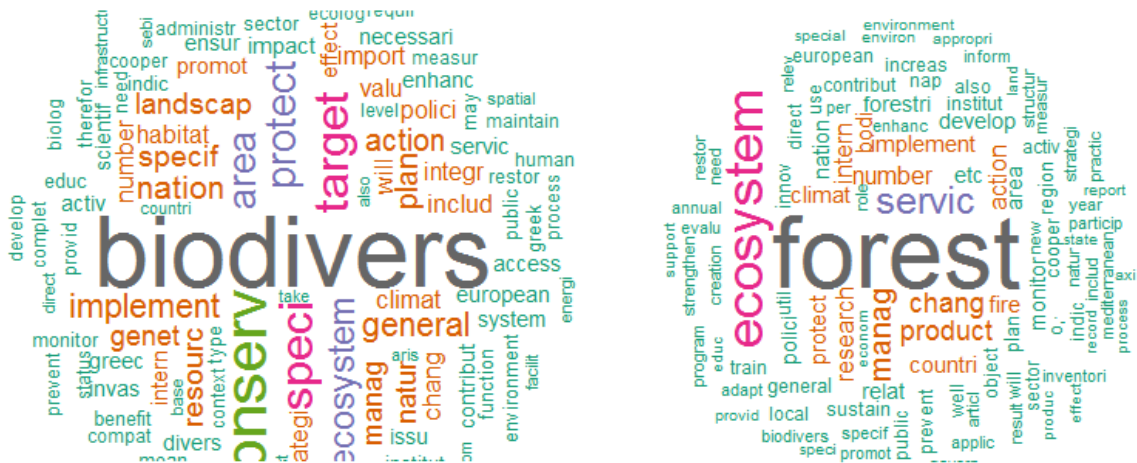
biodivers
onserv
speci
target
protect
area
ecosystem
nation
specif
landscap
implement
general
action
plan
manag
natur
genet
resourc
habitat
number
promot
ensur
impact
import
necessari
valu
polici
enhanc
integr
includ
servic
climat
european
system
access
public
greek
process
restor
human
maintain
spatial
measur
level
may
will
also
effect
ecolog
requir
sector
administr
sebi
infrastructu
cooper
indic
need
therefor
scientif
biolog
educ
activ
develop
complet
provid
direct
monitor
greec
status
invas
prevent
intern
base
context
type
benefit
compat
divers
mean
ategi
take
aris
chang
issu
contribut
function
environment
facilit
energi
countri
institut

forest
ecosystem
servic
manag
chang
product
research
protect
number
implement
action
area
develop
forestri
institut
bodi
intern
climat
nation
use
per
enhanc
contribut
nap
increas
european
environment
environ
special
appropri
inform
also
land
structur
measur
activ
practic
strategi
report
year
particip
state
axi
process
record
includ
natur
mediterranean
region
cooper
new
monitor
indic
plan
fire
countri
relat
object
well
sector
result
will
inventori
produc
effect
applic
articl
prevent
public
sustain
general
local
specif
biodivers
speci
promot
provid
adapt
educ
econom
polici
util
role
innov
direct
relev
restor
need
annual
evalu
creation
support
strengthen
program
train
etc
o,: